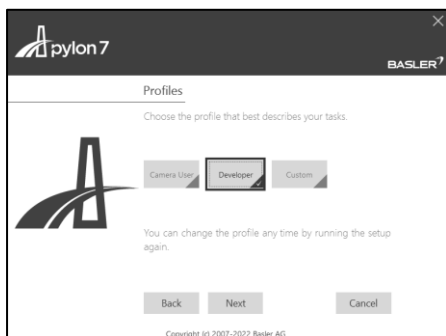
pylon 7

BASLER

Profiles

Choose the profile that best describes your tasks.

Camera User

Developer

Custom

You can change the profile any time by running the setup again.

Back

Next

Cancel

Copyright (c) 2007-2022 Basler AG